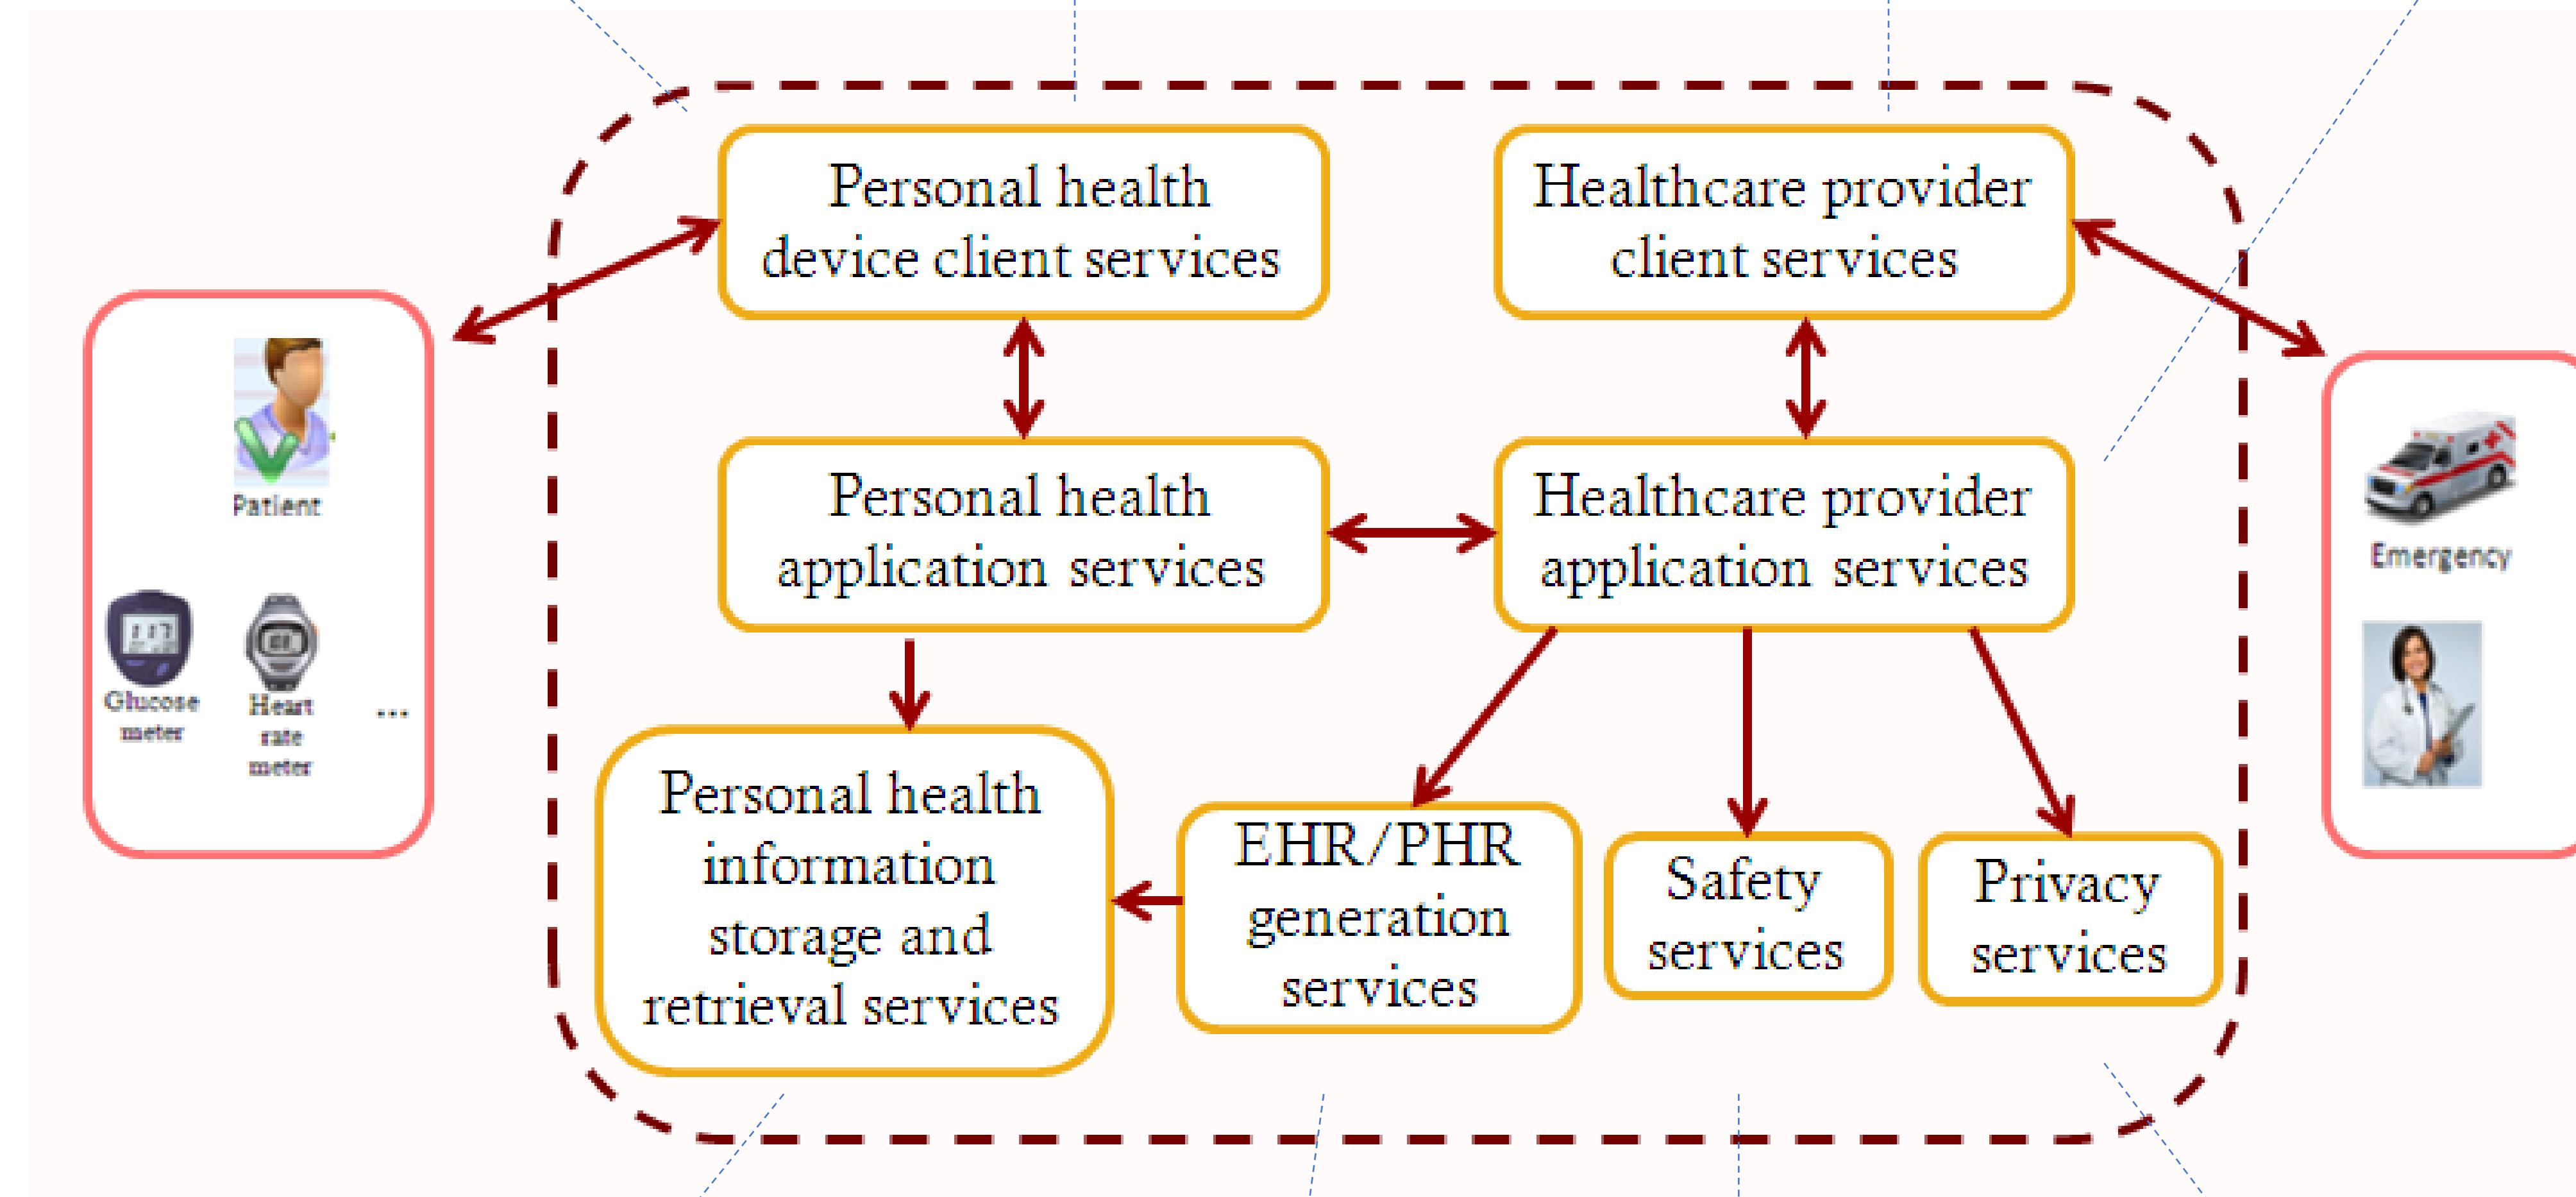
Patient

Glucose meter

Heart rate meter

...

Personal health device client services

Healthcare provider client services

Personal health application services

Healthcare provider application services

Personal health information storage and retrieval services

EHR/PHR generation services

Safety services

Privacy services

Emergency